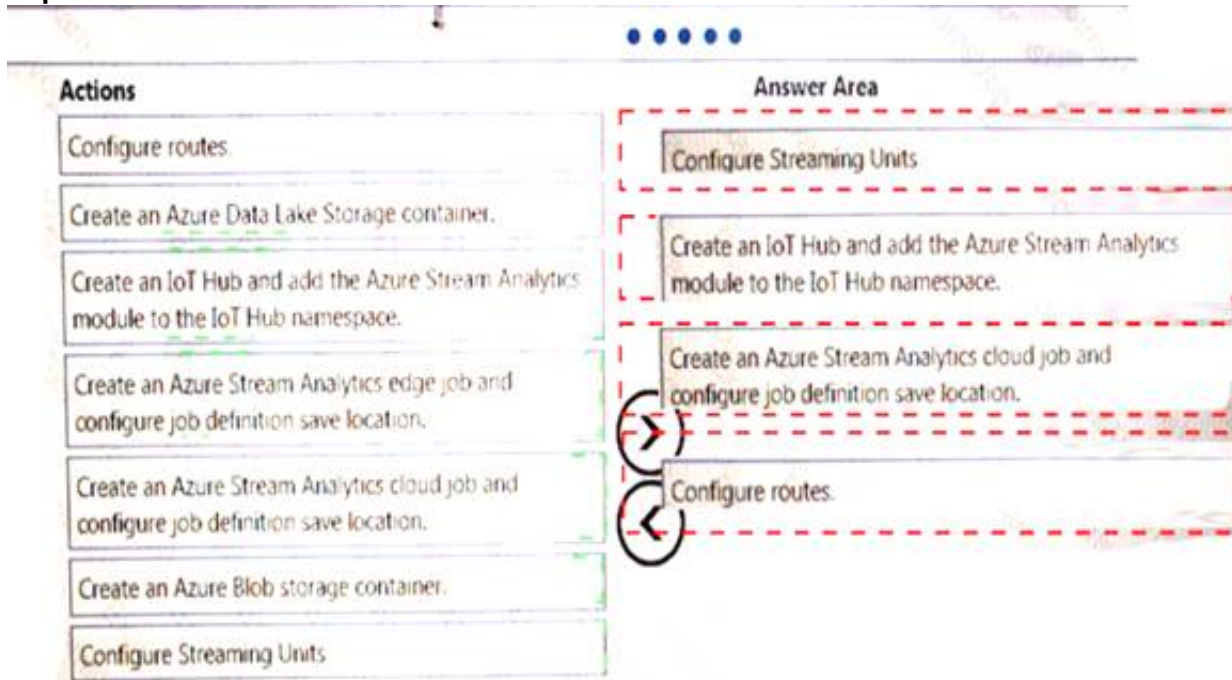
Actions

Configure routes.

Create an Azure Data Lake Storage container.

Create an IoT Hub and add the Azure Stream Analytics module to the IoT Hub namespace.

Create an Azure Stream Analytics edge job and configure job definition save location.

Create an Azure Stream Analytics cloud job and configure job definition save location.

Create an Azure Blob storage container.

Configure Streaming Units

Answer Area

Configure Streaming Units

Create an IoT Hub and add the Azure Stream Analytics module to the IoT Hub namespace.

Create an Azure Stream Analytics cloud job and configure job definition save location.

Configure routes.